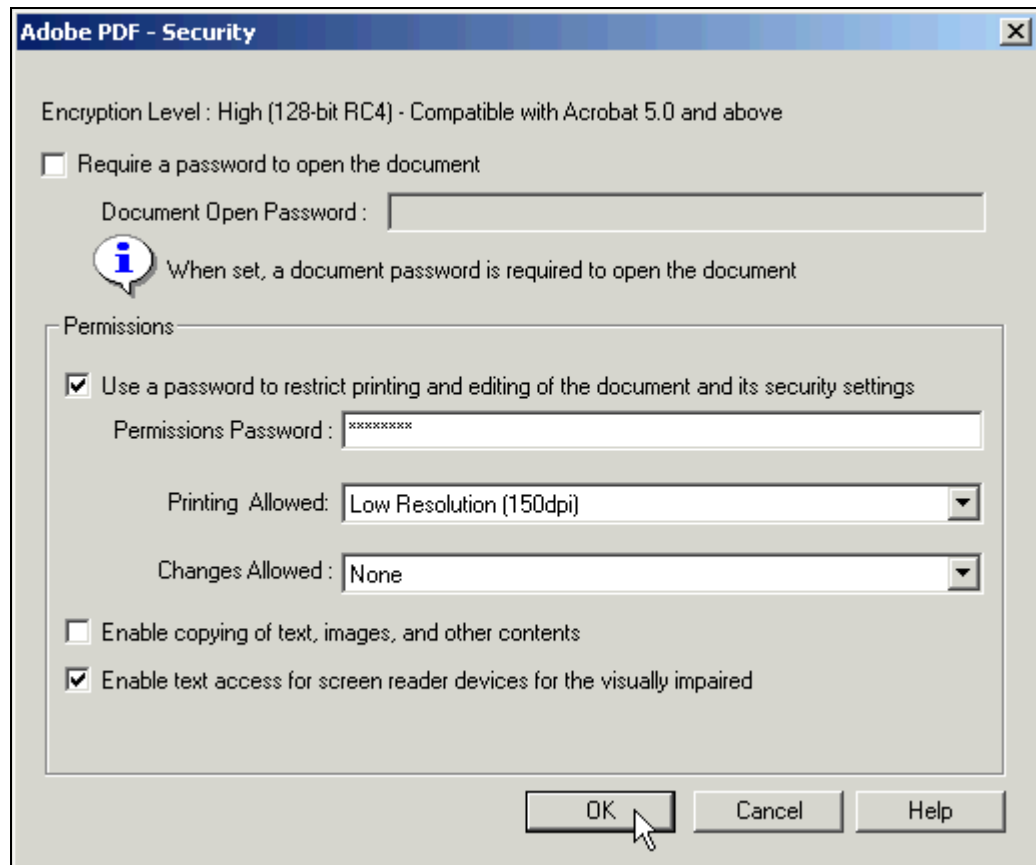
Adobe PDF - Security

Encryption Level : High (128-bit RC4) - Compatible with Acrobat 5.0 and above

Require a password to open the document

Document Open Password :

When set, a document password is required to open the document

Permissions

Use a password to restrict printing and editing of the document and its security settings

Permissions Password : ********

Printing Allowed: Low Resolution (150dpi)

Changes Allowed : None

Enable copying of text, images, and other contents

Enable text access for screen reader devices for the visually impaired

OK

Cancel

Help